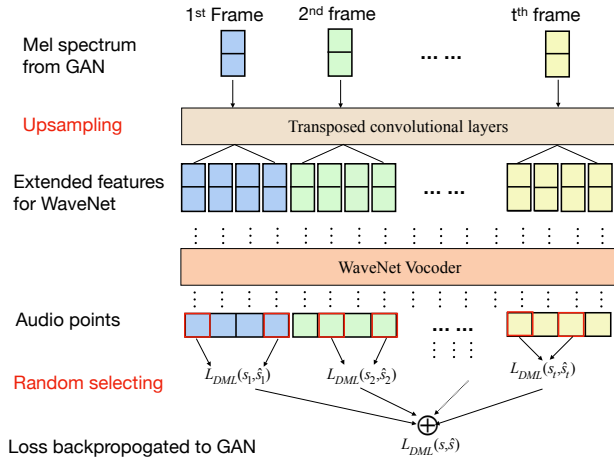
1st Frame 2nd frame tth frame

Mel spectrum from GAN

… …

Upsampling

Transposed convolutional layers

Extended features for WaveNet

… …

WaveNet Vocoder

Audio points

… …

Random selecting

$L_{DML}(s_1,\hat{s}_1)$ $L_{DML}(s_2,\hat{s}_2)$ $L_{DML}(s_t,\hat{s}_t)$

Loss backpropogated to GAN

$L_{DML}(s,\hat{s})$